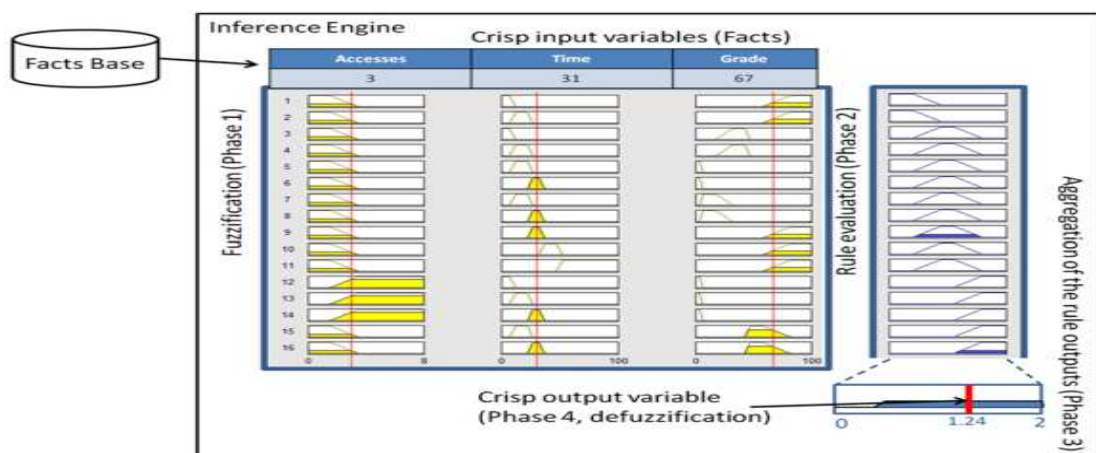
Facts Base

Inference Engine

Crisp input variables (Facts)

| Accesses | Time | Grade |
|---|---|---|
| 3 | 31 | 67 |

Fuzzification (Phase 1)

1
2
3
4
5
6
7
8
9
10
11
12
13
14
15
16

0 8

0 100

0 100

Rule evaluation (Phase 2)

Aggregation of the rule outputs (Phase 3)

Crisp output variable
(Phase 4, defuzzification)

0 1.24 2